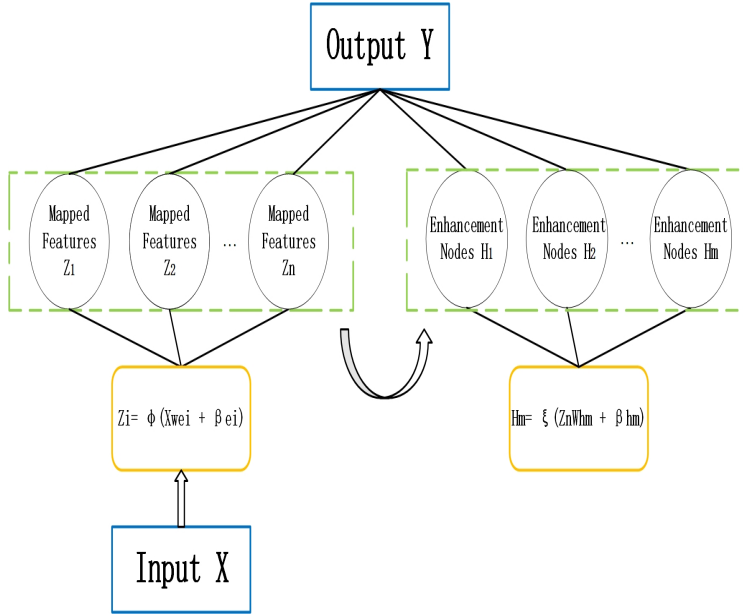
Output Y

Mapped Features $Z_1$

Mapped Features $Z_2$

…

Mapped Features $Z_n$

Enhancement Nodes $H_1$

Enhancement Nodes $H_2$

…

Enhancement Nodes $H_m$

$Z_i = \phi(XW_{ei} + \beta_{ei})$

$H_m = \xi(Z_n W_{hm} + \beta_{hm})$

Input X